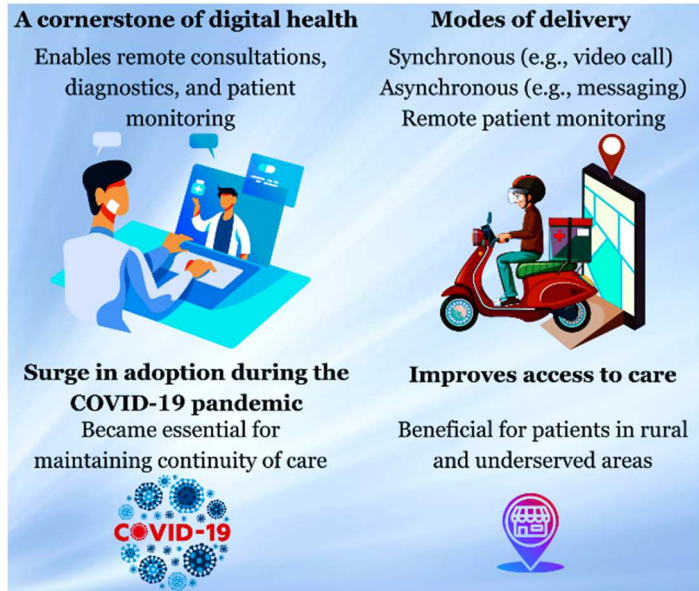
A cornerstone of digital health

Enables remote consultations, diagnostics, and patient monitoring

Modes of delivery

Synchronous (e.g., video call)
Asynchronous (e.g., messaging)
Remote patient monitoring

Surge in adoption during the COVID-19 pandemic

Became essential for maintaining continuity of care

COVID-19

Improves access to care

Beneficial for patients in rural and underserved areas